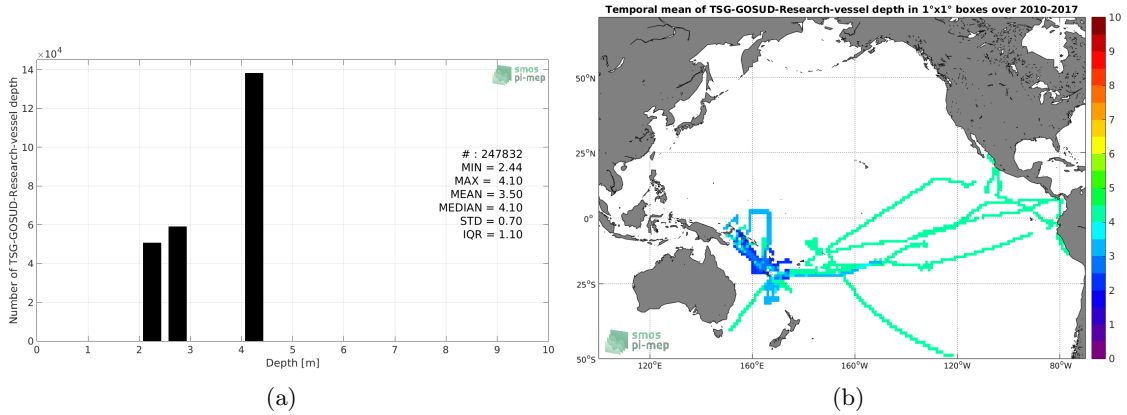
$\times 10^4$

14
12
10
8
6
4
2
0

Number of TSG-GOSUD-Research-vessel depth

smos
pi-mep

# : 247832
MIN = 2.44
MAX = 4.10
MEAN = 3.50
MEDIAN = 4.10
STD = 0.70
IQR = 1.10

0 1 2 3 4 5 6 7 8 9 10
Depth [m]

(a)

Temporal mean of TSG-GOSUD-Research-vessel depth in 1°x1° boxes over 2010-2017

50°N
25°N
0°
25°S
50°S

120°E 160°E 160°W 120°W 80°W

smos
pi-mep

10
9
8
7
6
5
4
3
2
1
0

(b)